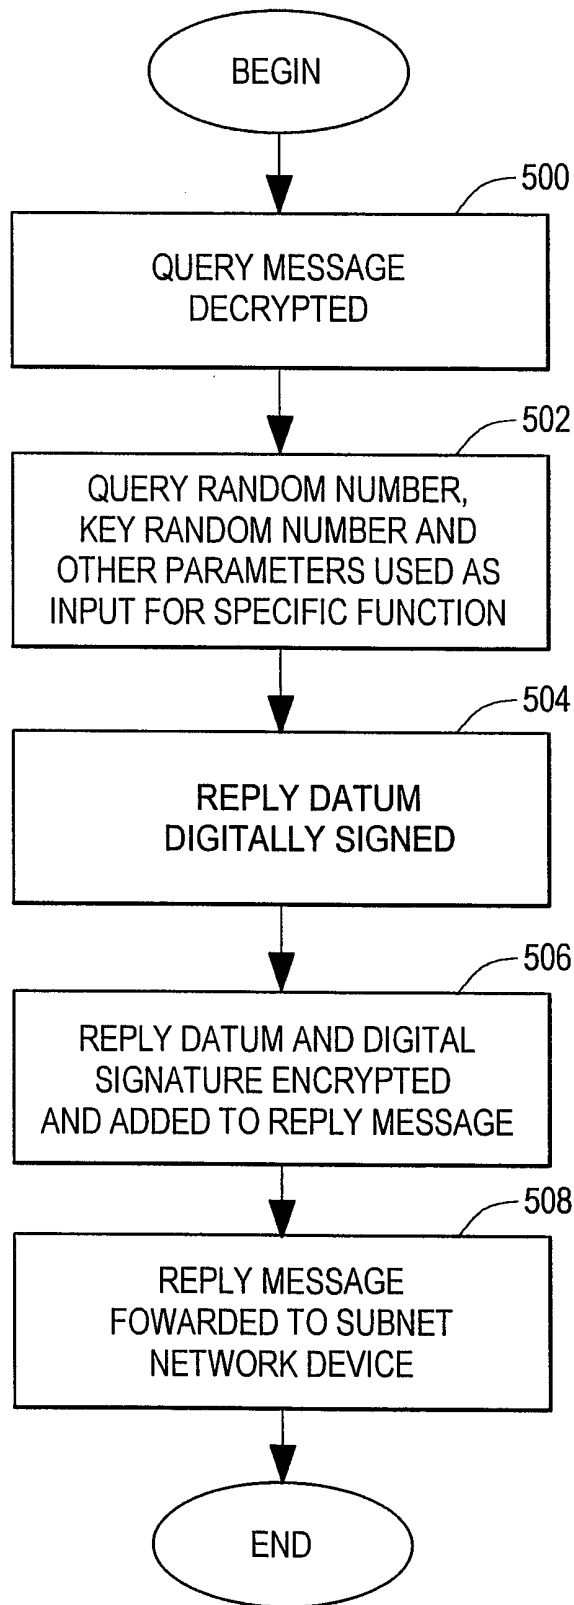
BEGIN

500

QUERY MESSAGE DECRYPTED

502

QUERY RANDOM NUMBER, KEY RANDOM NUMBER AND OTHER PARAMETERS USED AS INPUT FOR SPECIFIC FUNCTION

504

REPLY DATUM DIGITALLY SIGNED

506

REPLY DATUM AND DIGITAL SIGNATURE ENCRYPTED AND ADDED TO REPLY MESSAGE

508

REPLY MESSAGE FOWARDED TO SUBNET NETWORK DEVICE

END